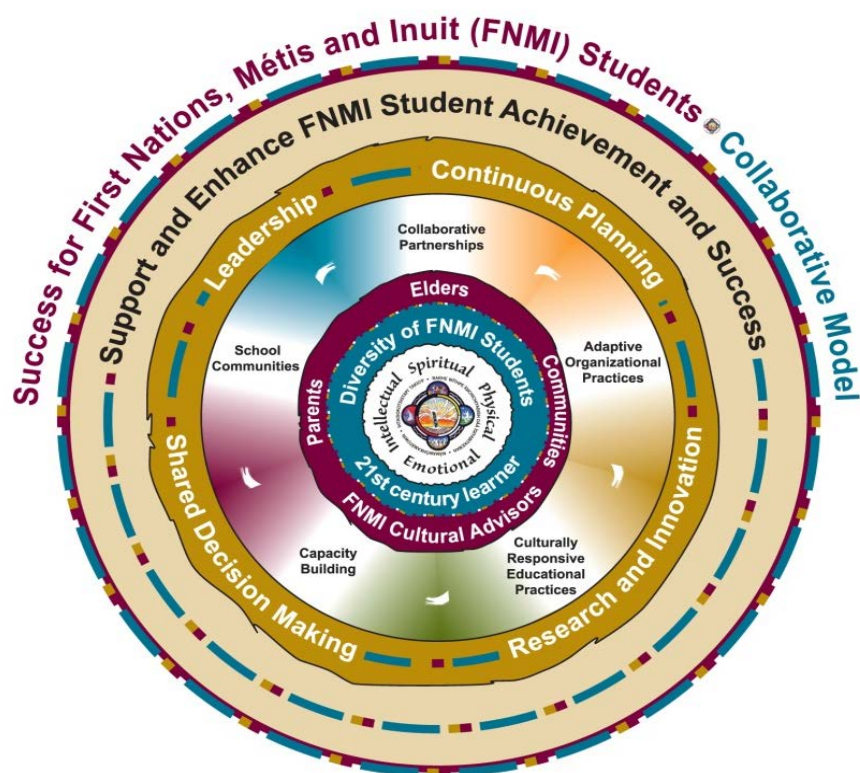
Success for First Nations, Métis and Inuit (FNMI) Students Collaborative Model

Support and Enhance FNMI Student Achievement and Success

Leadership

Continuous Planning

Research and Innovation

Shared Decision Making

Collaborative Partnerships

Adaptive Organizational Practices

Culturally Responsive Educational Practices

Capacity Building

School Communities

Elders

Communities

FNMI Cultural Advisors

Parents

Diversity of FNMI Students

21st century learner

Spiritual

Physical

Emotional

Intellectual